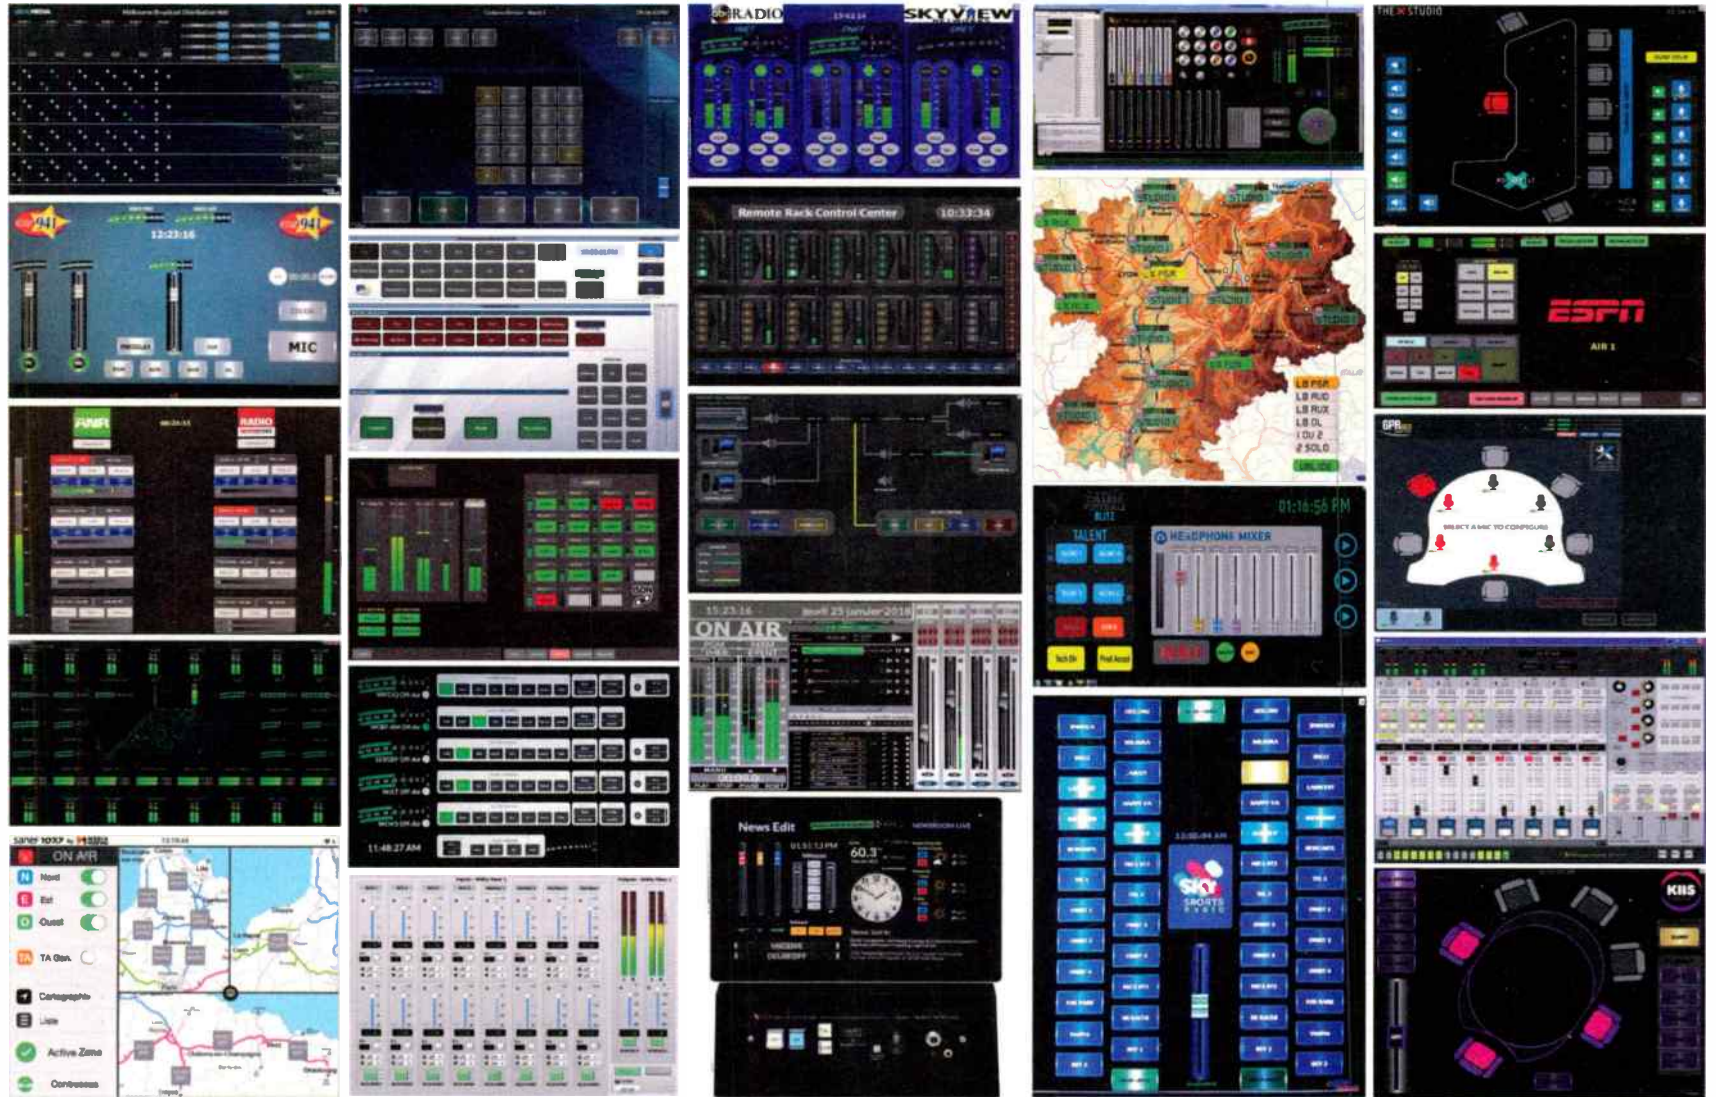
Melbourne Broadcast Distribution

RADIO SKYVIEW

THE STUDIO

12:23:16

MIC

Remote Rack Control Center 10:33:34

ESPN

AIR 1

L8 PGM
L8 AUD
L8 AUX
L8 OL
I OU 2
2 SOLO

01:16:56 PM

TALENT

HEADPHONE MIXER

SELECT A MIC TO CONFIGURE

15:23:16

ON AIR

11:48:27 AM

News Edit

60.3

ON AIR

News

Ed

Guest

TA Gen.

Cartographie

Liste

Active Zone

Contextes

KIIS